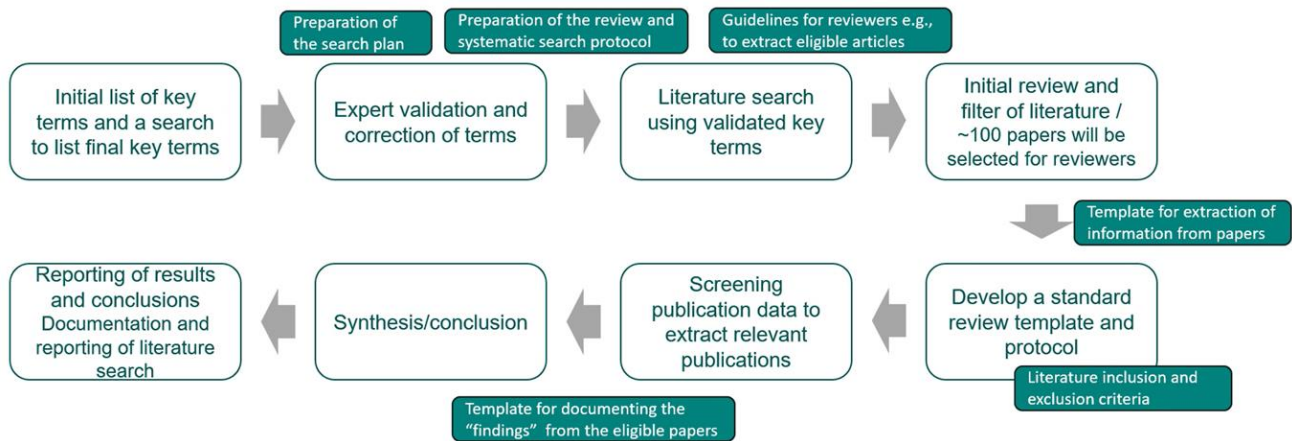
Preparation of the search plan

Preparation of the review and systematic search protocol

Guidelines for reviewers e.g., to extract eligible articles

Initial list of key terms and a search to list final key terms

Expert validation and correction of terms

Literature search using validated key terms

Initial review and filter of literature / ~100 papers will be selected for reviewers

Template for extraction of information from papers

Develop a standard review template and protocol

Literature inclusion and exclusion criteria

Screening publication data to extract relevant publications

Template for documenting the "findings" from the eligible papers

Synthesis/conclusion

Reporting of results and conclusions Documentation and reporting of literature search